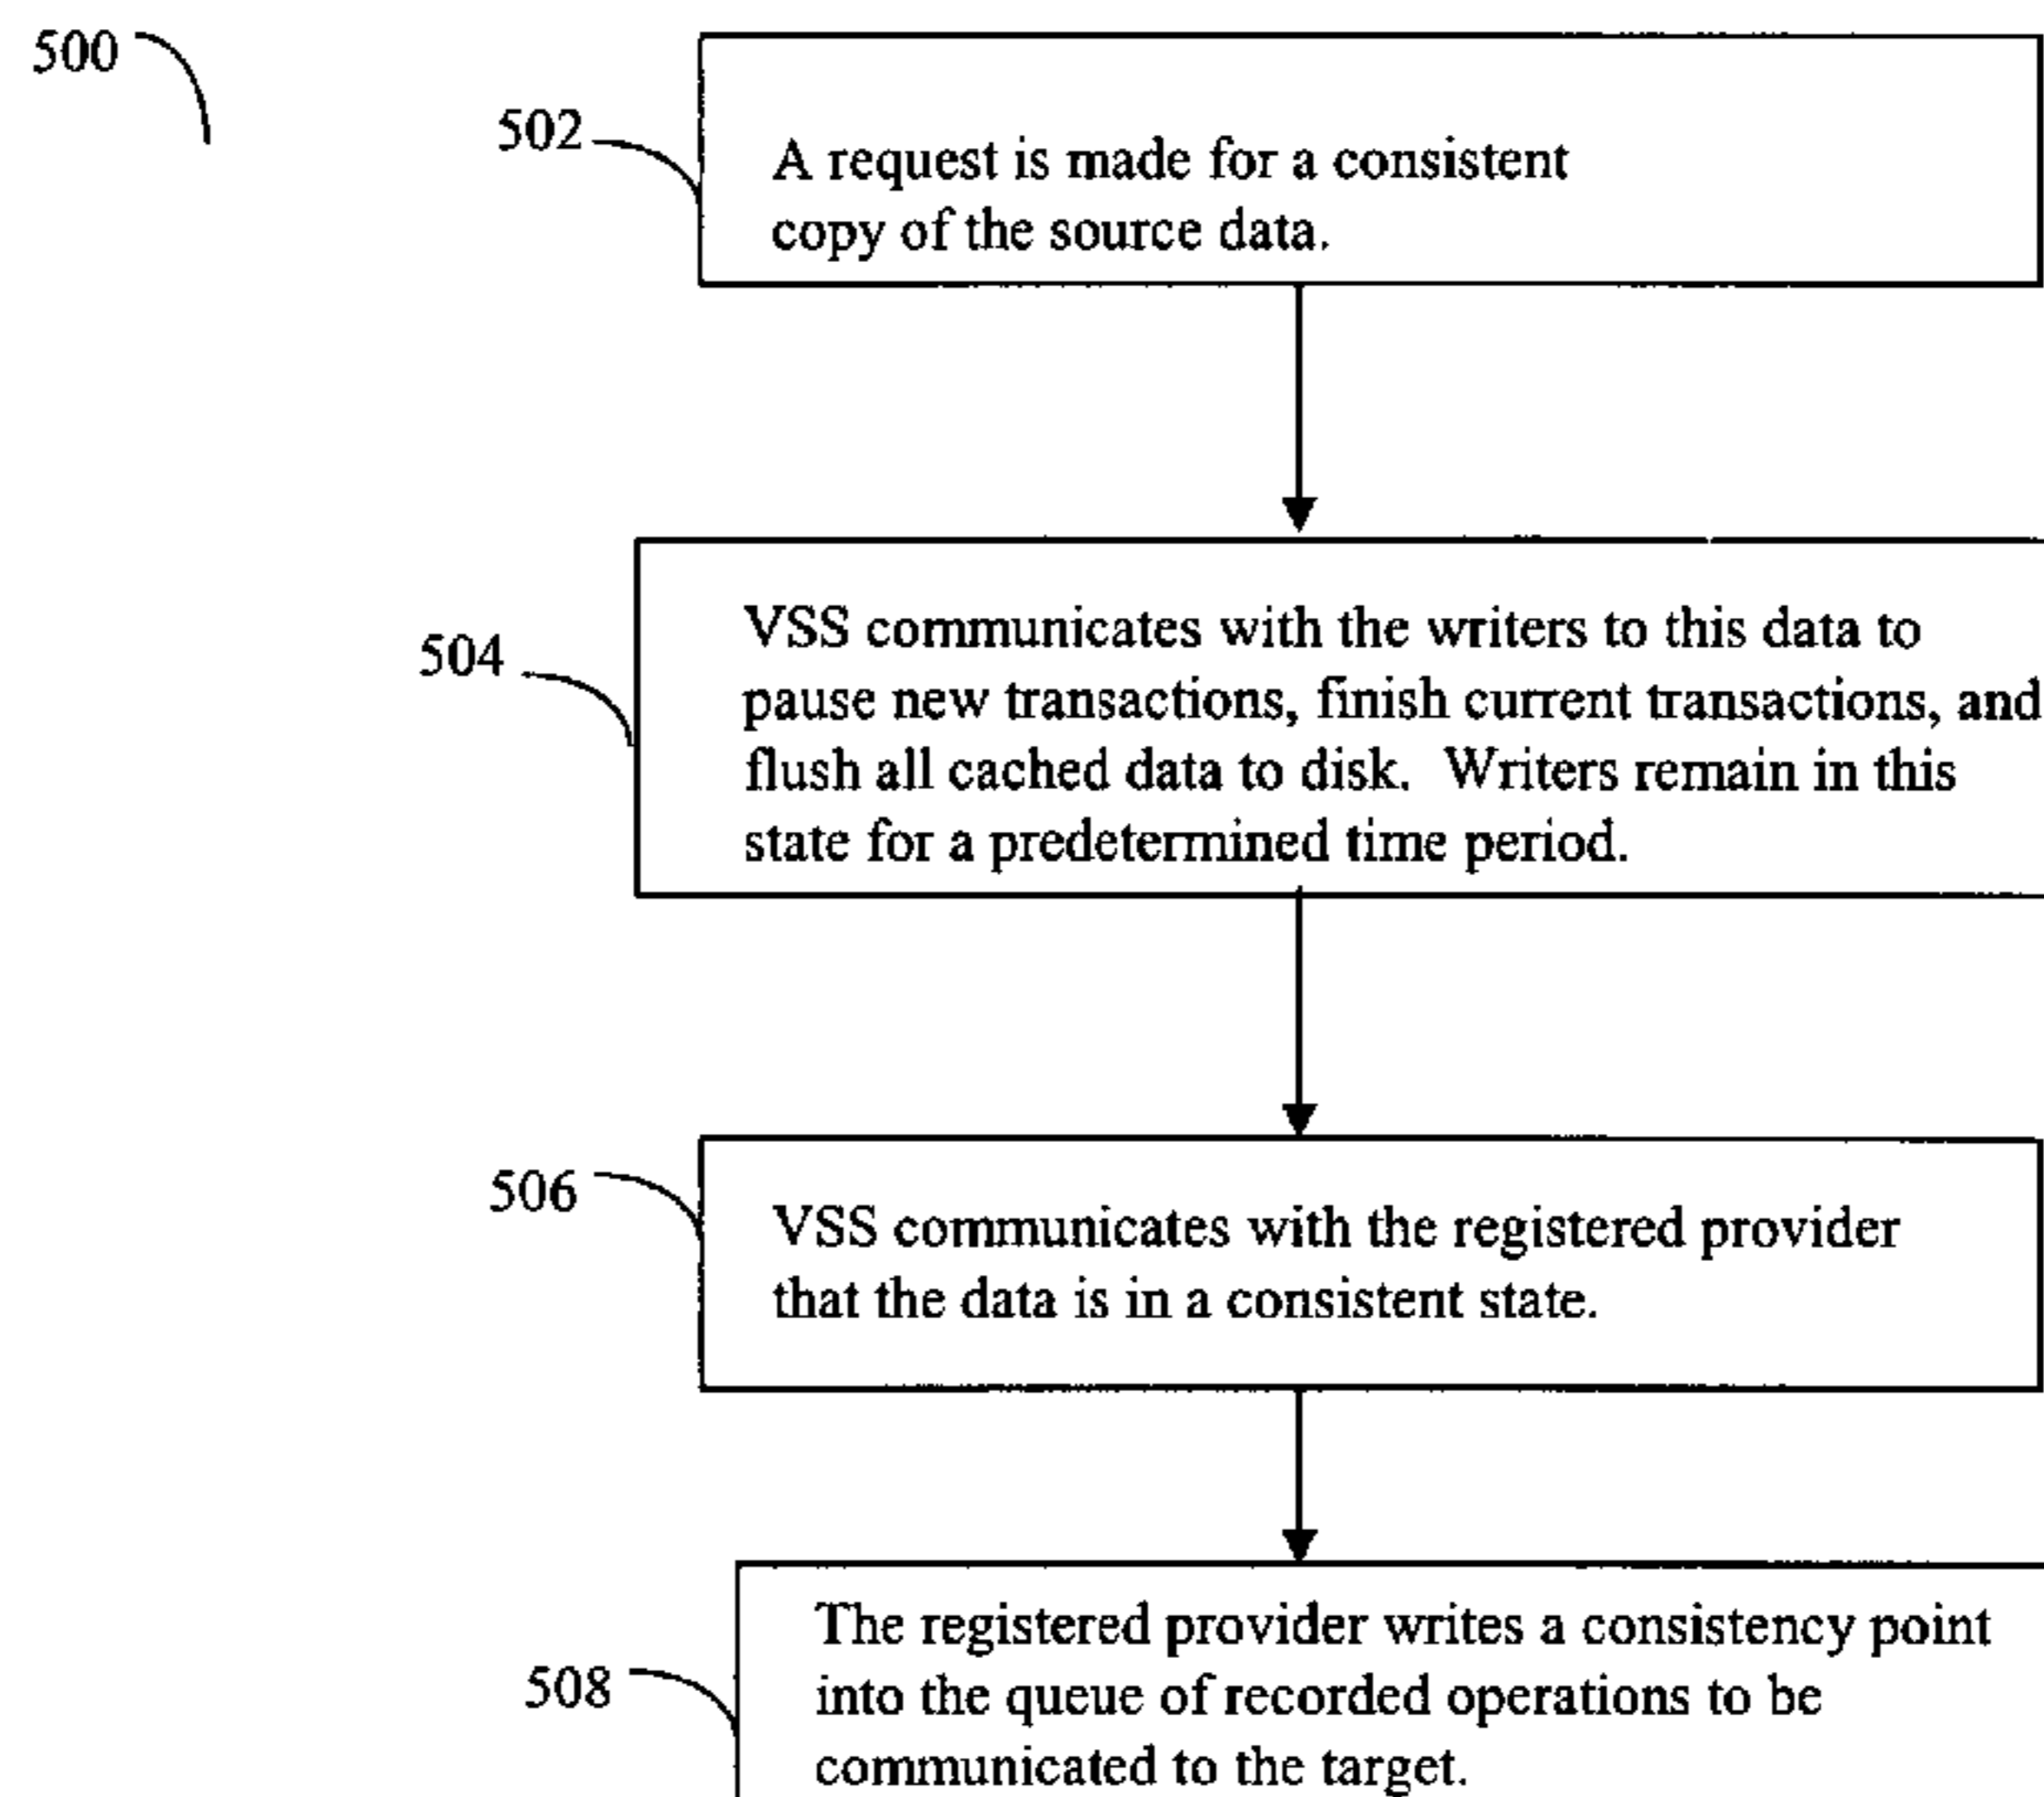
500

502

A request is made for a consistent copy of the source data.

504

VSS communicates with the writers to this data to pause new transactions, finish current transactions, and flush all cached data to disk. Writers remain in this state for a predetermined time period.

506

VSS communicates with the registered provider that the data is in a consistent state.

508

The registered provider writes a consistency point into the queue of recorded operations to be communicated to the target.